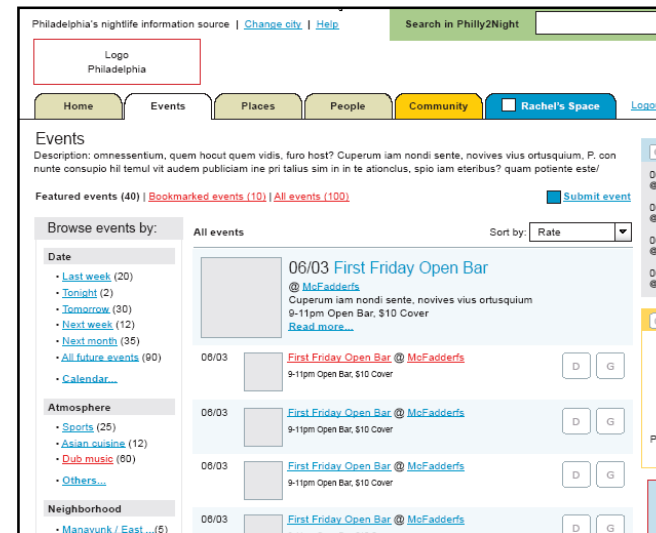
Philadelphia's nightlife information source | Change city | Help

Search in Philly2Night

Logo
Philadelphia

Home | Events | Places | People | Community | Rachel's Space | Logo

Events

Description: omnessentium, quem hocut quem vidis, furo host? Cuperum iam nondi sente, novives vius ortusquium, P. con nunte consupio hil temul vit audem publiciam ine pri talius sim in in te ationclus, spio iam eteribus? quam potiente este/

Featured events (40) | Bookmarked events (10) | All events (100)

Submit event

Browse events by:

Date
• Last week (20)
• Tonight (2)
• Tomorrow (30)
• Next week (12)
• Next month (35)
• All future events (90)
• Calendar...

Atmosphere
• Sports (25)
• Asian cuisine (12)
• Dub music (60)
• Others...

Neighborhood
• Manayunk / East ...(5)

All events

Sort by: Rate

06/03 First Friday Open Bar
@ McFadderfs
Cuperum iam nondi sente, novives vius ortusquium
9-11pm Open Bar, $10 Cover
Read more...

06/03 First Friday Open Bar @ McFadderfs
9-11pm Open Bar, $10 Cover
D G

06/03 First Friday Open Bar @ McFadderfs
9-11pm Open Bar, $10 Cover
D G

06/03 First Friday Open Bar @ McFadderfs
9-11pm Open Bar, $10 Cover
D G

06/03 First Friday Open Bar @ McFadderfs
D G